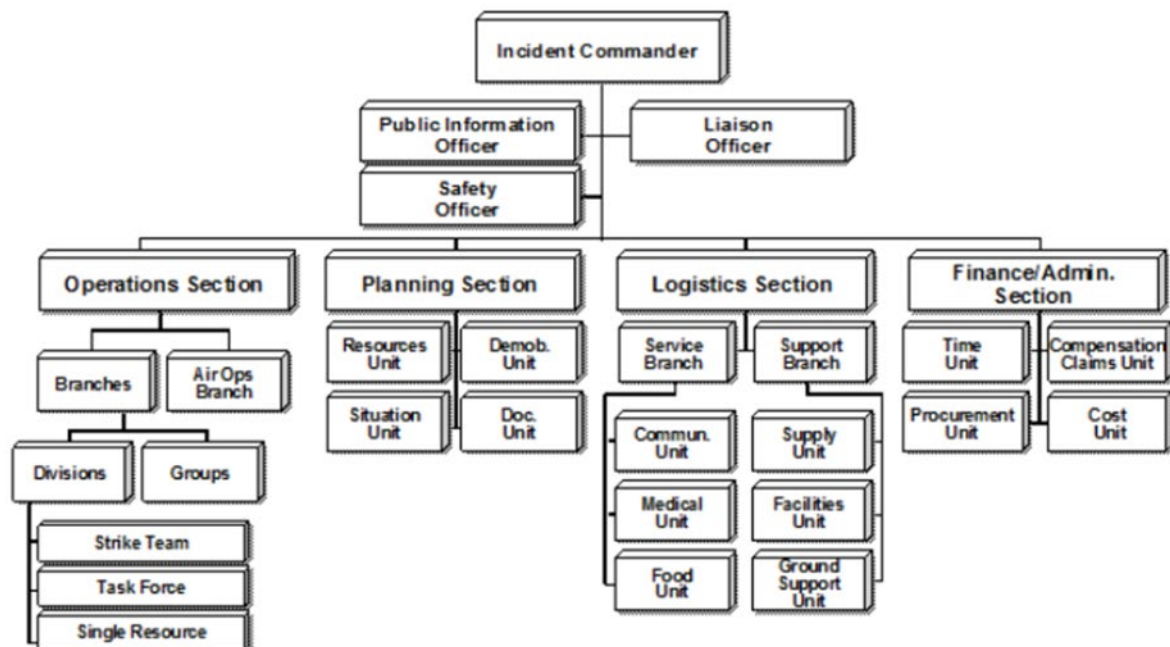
Incident Commander

Public Information Officer

Liaison Officer

Safety Officer

Operations Section

Planning Section

Logistics Section

Finance/Admin. Section

Branches

Air Ops Branch

Divisions

Groups

Strike Team

Task Force

Single Resource

Resources Unit

Demob. Unit

Situation Unit

Doc. Unit

Service Branch

Support Branch

Commun. Unit

Medical Unit

Food Unit

Supply Unit

Facilities Unit

Ground Support Unit

Time Unit

Compensation Claims Unit

Procurement Unit

Cost Unit